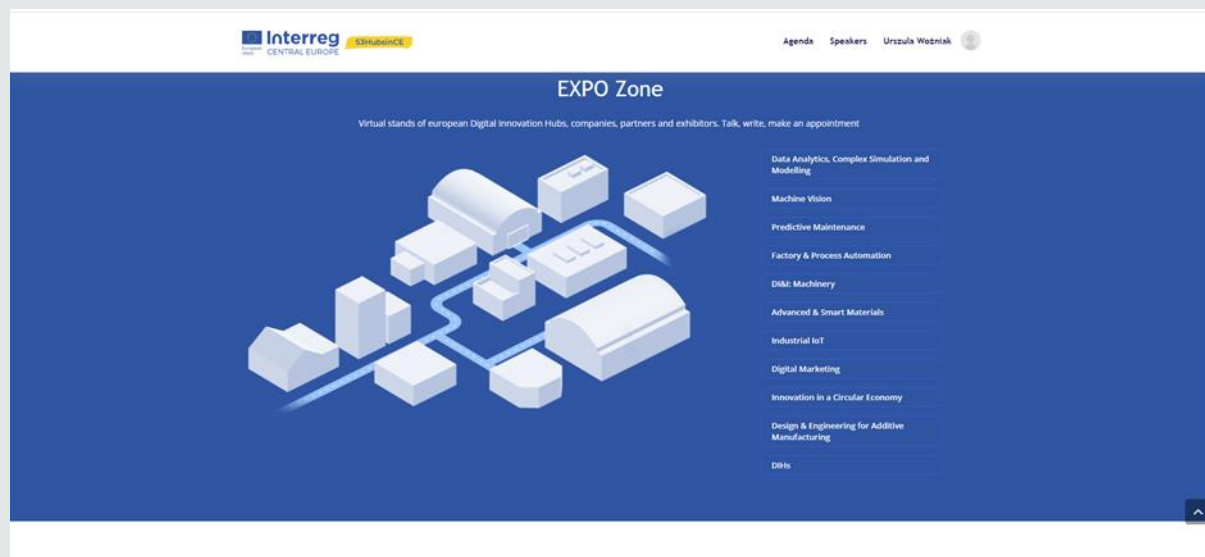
Interreg
European Union
CENTRAL EUROPE
S3HubsinCE

Agenda Speakers Urszula Woźniak

EXPO Zone

Virtual stands of european Digital Innovation Hubs, companies, partners and exhibitors. Talk, write, make an appointment

Data Analytics, Complex Simulation and Modelling

Machine Vision

Predictive Maintenance

Factory & Process Automation

DI&I: Machinery

Advanced & Smart Materials

Industrial IoT

Digital Marketing

Innovation in a Circular Economy

Design & Engineering for Additive Manufacturing

DIHs